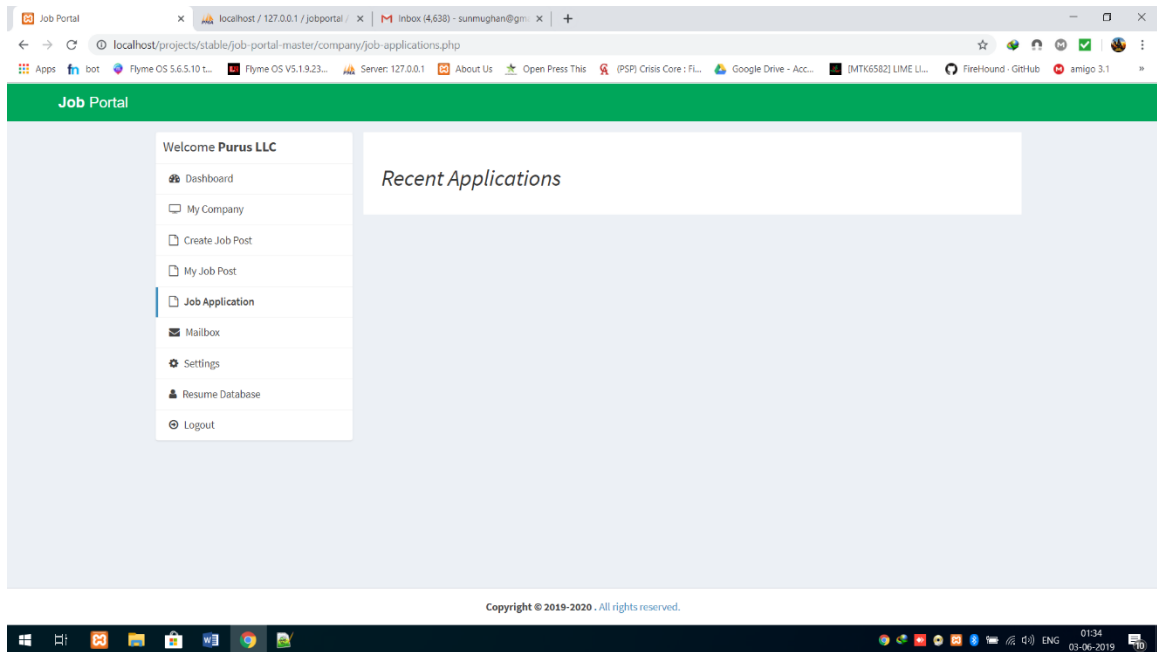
Job Portal × localhost / 127.0.0.1 / jobportal × Inbox (4,638) - sunmughan@gm ×

localhost/projects/stable/job-portal-master/company/job-applications.php

Apps bot Flyme OS 5.6.5.10 t... Flyme OS V5.1.9.23... Server: 127.0.0.1 About Us Open Press This (PSP) Crisis Core : Fi... Google Drive - Acc... [MTK6582] LIME LI... FireHound · GitHub amigo 3.1

Job Portal

Welcome Purus LLC

Dashboard

My Company

Create Job Post

My Job Post

Job Application

Mailbox

Settings

Resume Database

Logout

Recent Applications

Copyright © 2019-2020 . All rights reserved.

ENG 01:34 03-06-2019